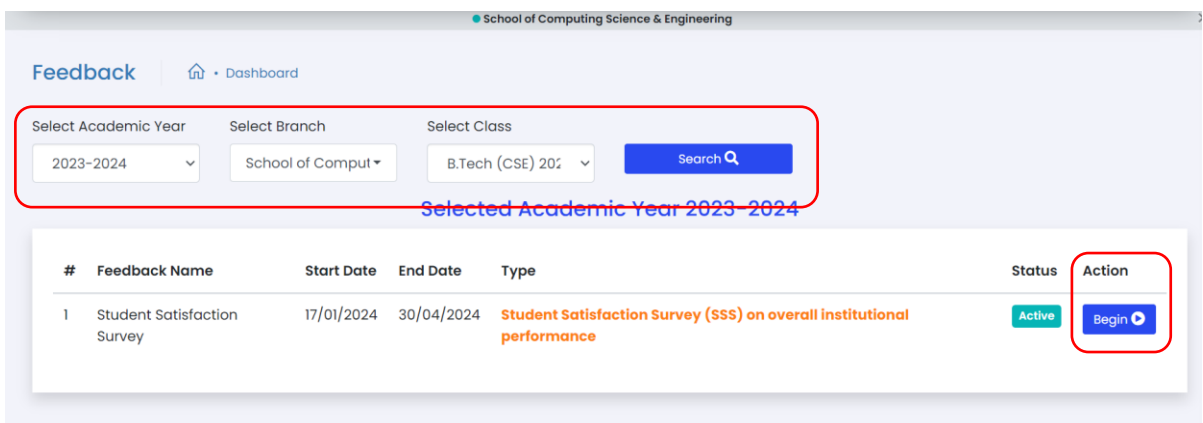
School of Computing Science & Engineering

Feedback | Dashboard

Select Academic Year
2023-2024

Select Branch
School of Comput

Select Class
B.Tech (CSE) 202

Search

Selected Academic Year 2023-2024

| # | Feedback Name | Start Date | End Date | Type | Status | Action |
|---|---|---|---|---|---|---|
| 1 | Student Satisfaction Survey | 17/01/2024 | 30/04/2024 | Student Satisfaction Survey (SSS) on overall institutional performance | Active | Begin |